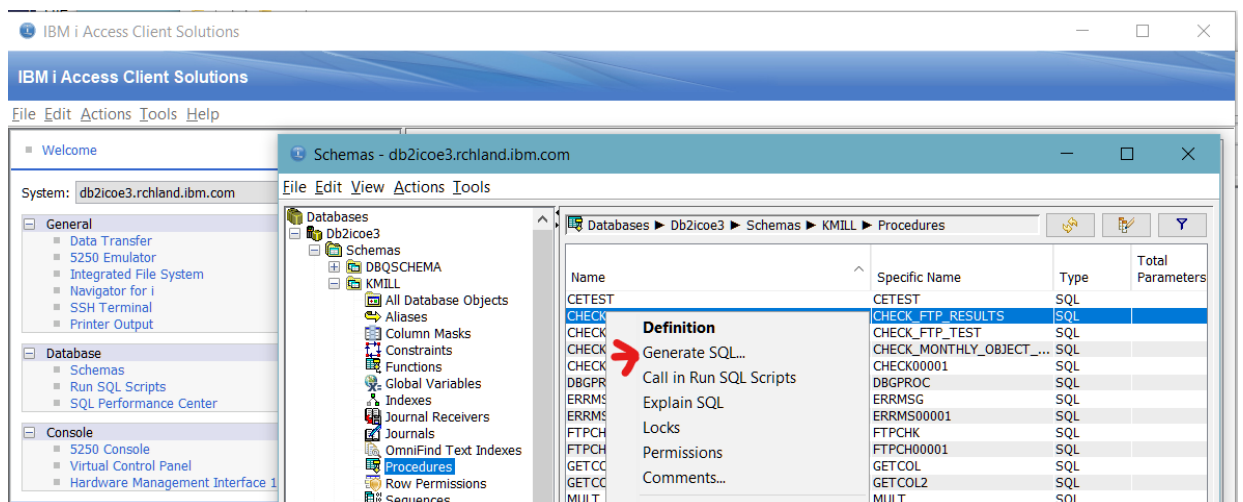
IBM i Access Client Solutions

IBM i Access Client Solutions

File Edit Actions Tools Help

Welcome

System: db2icoe3.rchland.ibm.com

General
Data Transfer
5250 Emulator
Integrated File System
Navigator for i
SSH Terminal
Printer Output

Database
Schemas
Run SQL Scripts
SQL Performance Center

Console
5250 Console
Virtual Control Panel
Hardware Management Interface 1

Schemas - db2icoe3.rchland.ibm.com

File Edit View Actions Tools

Databases
Db2icoe3
Schemas
DBQSCHEMA
KMILL
All Database Objects
Aliases
Column Masks
Constraints
Functions
Global Variables
Indexes
Journal Receivers
Journals
OmniFind Text Indexes
Procedures
Row Permissions
Sequences

Databases ► Db2icoe3 ► Schemas ► KMILL ► Procedures

| Name | Specific Name | Type | Total Parameters |
|---|---|---|---|
| CETEST | CETEST | SQL | |
| CHECK | CHECK_FTP_RESULTS | SQL | |
| CHECK | CHECK_FTP_TEST | SQL | |
| CHECK | CHECK_MONTHLY_OBJECT_... | SQL | |
| CHECK | CHECK00001 | SQL | |
| DBGPR | DBGPROC | SQL | |
| ERRMS | ERRMSG | SQL | |
| ERRMS | ERRMS00001 | SQL | |
| FTPCH | FTPCHK | SQL | |
| FTPCH | FTPCH00001 | SQL | |
| GETCO | GETCOL | SQL | |
| GETCO | GETCOL2 | SQL | |
| MULT | MULT | SQL | |

Definition
Generate SQL...
Call in Run SQL Scripts
Explain SQL
Locks
Permissions
Comments...